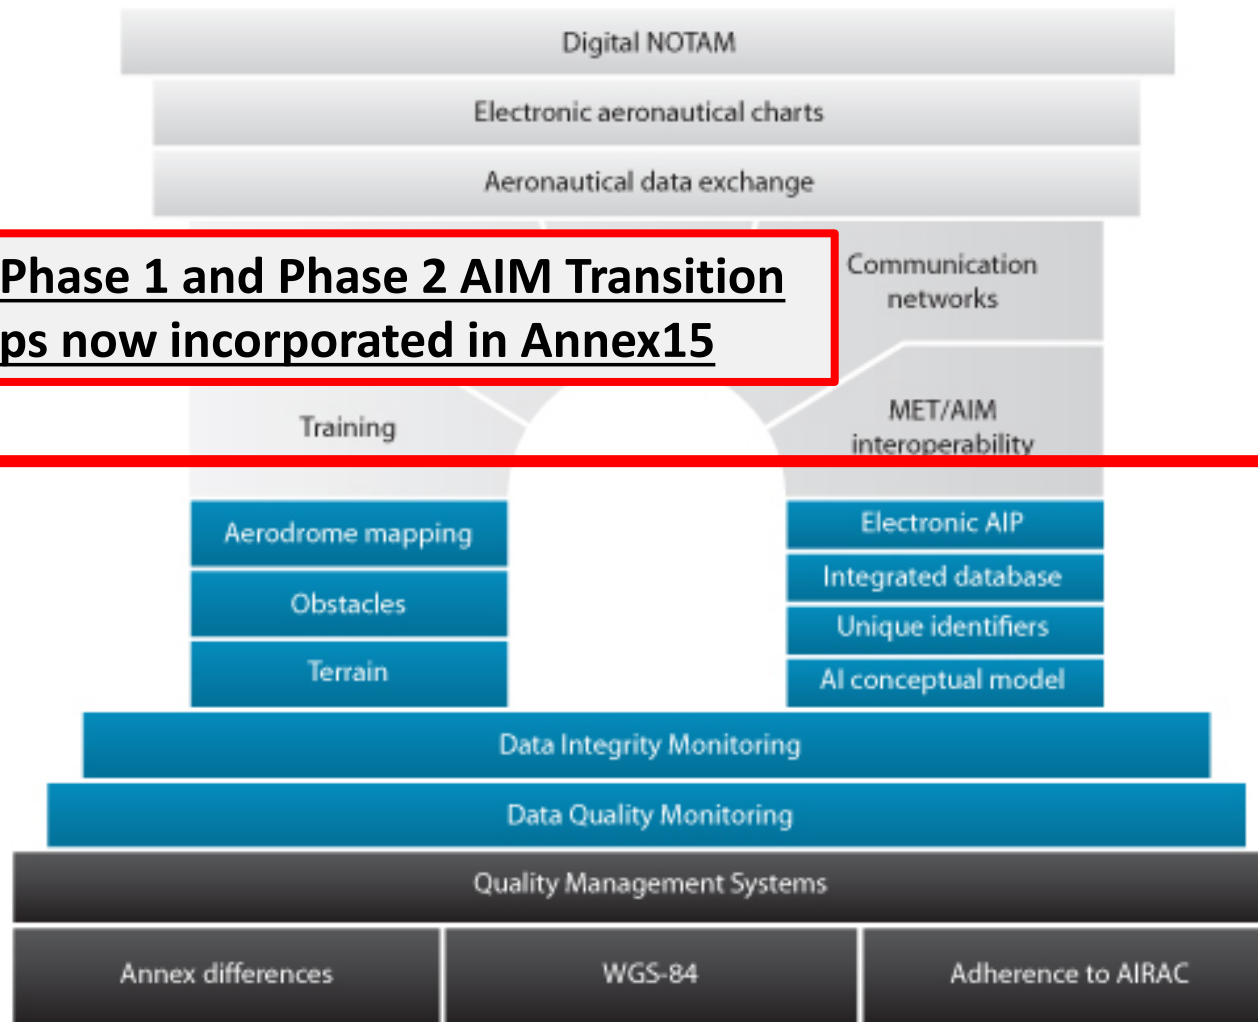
Digital NOTAM

Electronic aeronautical charts

Aeronautical data exchange

Phase 1 and Phase 2 AIM Transition
ps now incorporated in Annex15

Communication networks

Training

MET/AIM interoperability

Aerodrome mapping

Obstacles

Terrain

Electronic AIP

Integrated database

Unique identifiers

AI conceptual model

Data Integrity Monitoring

Data Quality Monitoring

Quality Management Systems

Annex differences

WGS-84

Adherence to AIRAC